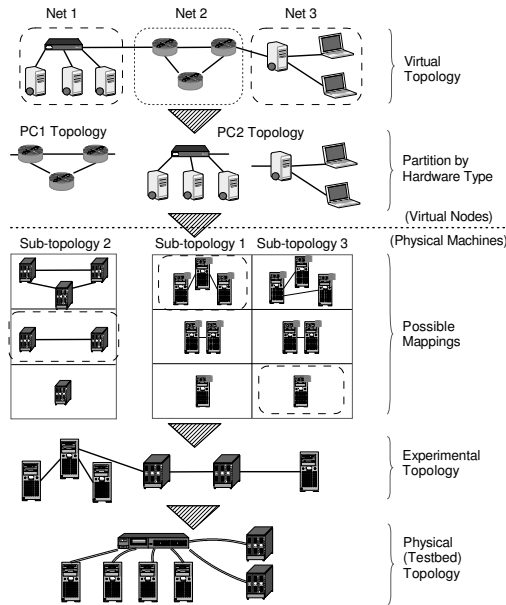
Net 1
Net 2
Net 3
Virtual Topology

PC1 Topology
PC2 Topology
Partition by Hardware Type

(Virtual Nodes)
(Physical Machines)

Sub-topology 2
Sub-topology 1
Sub-topology 3
Possible Mappings

Experimental Topology

Physical (Testbed) Topology